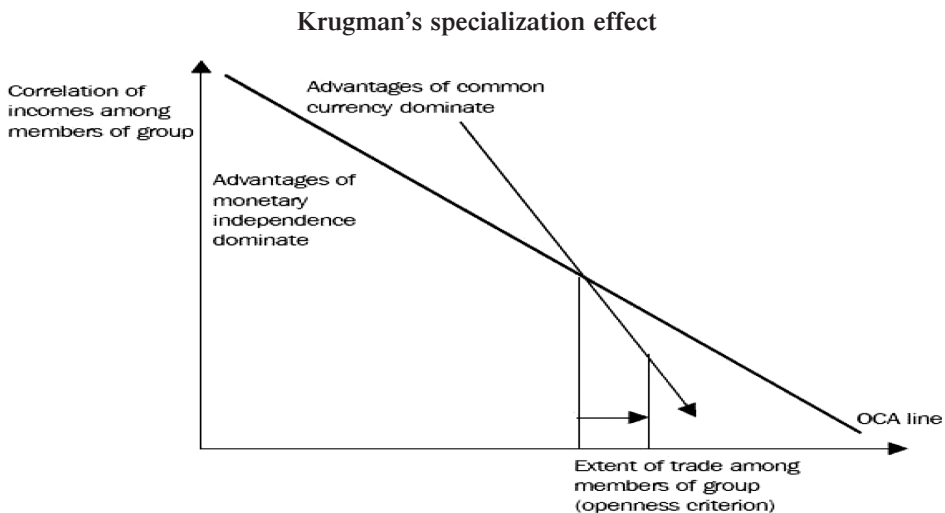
Krugman's specialization effect

Correlation of incomes among members of group

Advantages of common currency dominate

Advantages of monetary independence dominate

OCA line

Extent of trade among members of group (openness criterion)